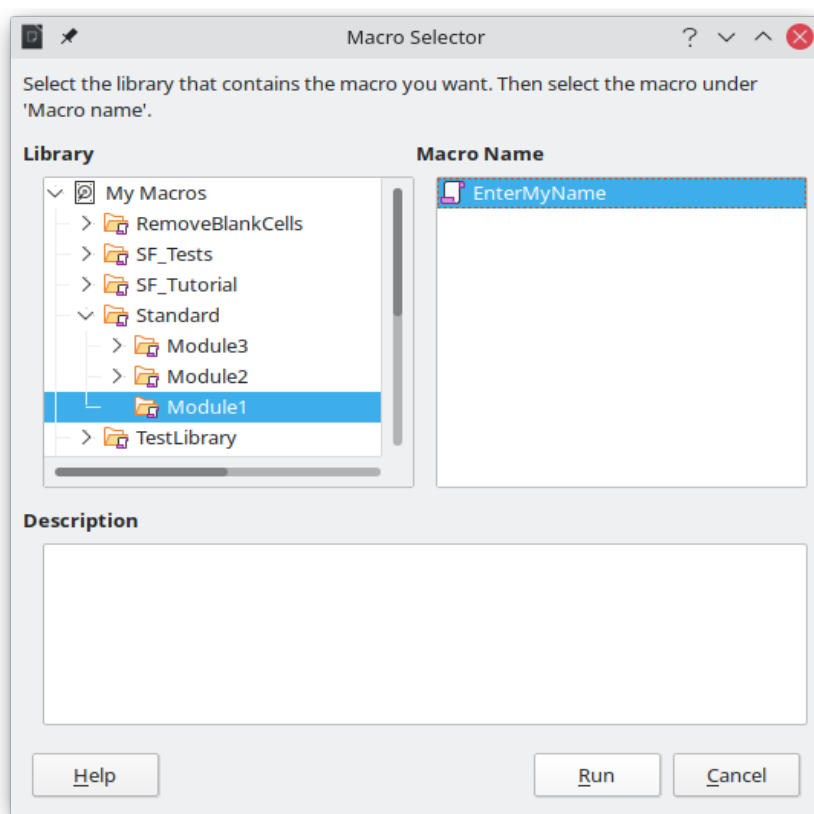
Macro Selector

Select the library that contains the macro you want. Then select the macro under 'Macro name'.

Library

My Macros
RemoveBlankCells
SF_Tests
SF_Tutorial
Standard
Module3
Module2
Module1
TestLibrary

Macro Name

EnterMyName

Description

Help

Run

Cancel